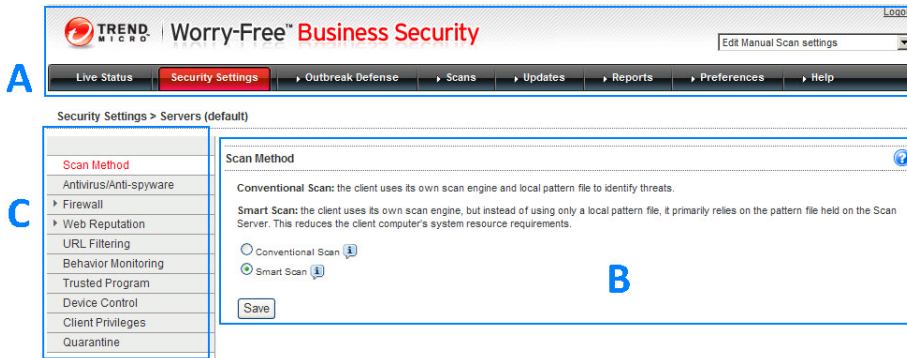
Logo

TREND MICRO | Worry-Free™ Business Security

Edit Manual Scan settings

A

Live Status | Security Settings | Outbreak Defense | Scans | Updates | Reports | Preferences | Help

Security Settings > Servers (default)

C

Scan Method
Antivirus/Anti-spyware
Firewall
Web Reputation
URL Filtering
Behavior Monitoring
Trusted Program
Device Control
Client Privileges
Quarantine

Scan Method

Conventional Scan: the client uses its own scan engine and local pattern file to identify threats.

Smart Scan: the client uses its own scan engine, but instead of using only a local pattern file, it primarily relies on the pattern file held on the Scan Server. This reduces the client computer's system resource requirements.

Conventional Scan

Smart Scan

B

Save